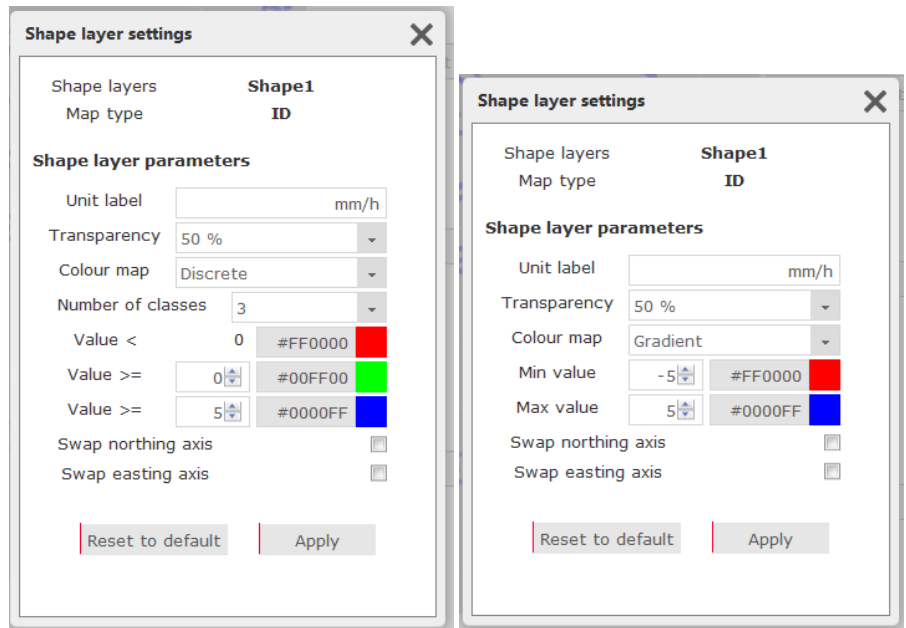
Shape layer settings

Shape layers Shape1
Map type ID

Shape layer parameters

Unit label mm/h
Transparency 50 %
Colour map Discrete
Number of classes 3
Value < 0 #FF0000
Value >= 0 #00FF00
Value >= 5 #0000FF
Swap northing axis
Swap easting axis

Reset to default
Apply

Shape layer settings

Shape layers Shape1
Map type ID

Shape layer parameters

Unit label mm/h
Transparency 50 %
Colour map Gradient
Min value -5 #FF0000
Max value 5 #0000FF
Swap northing axis
Swap easting axis

Reset to default
Apply